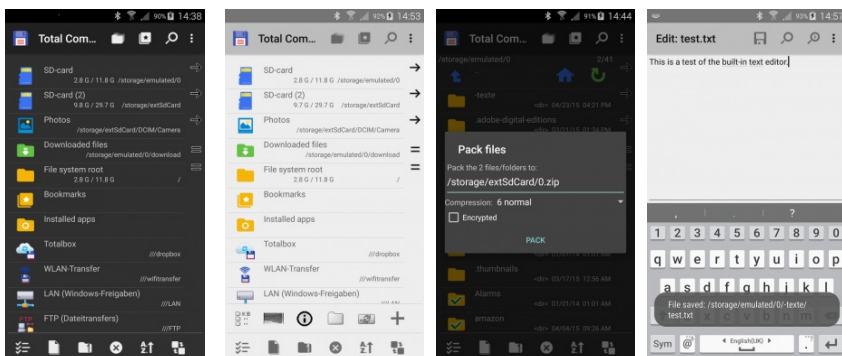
90% 14:38

Total Com...

SD-card
2.8 G / 11.8 G /storage/emulated/0

SD-card (2)
9.8 G / 29.7 G /storage/extSdCard

Photos
/storage/extSdCard/DCIM/Camera

Downloaded files
/storage/emulated/0/download

File system root
2.8 G / 11.8 G /

Bookmarks

Installed apps

Totalbox
///dropbox

WLAN-Transfer
///wifitransfer

LAN (Windows-Freigaben)
///LAN

FTP (Dateitransfers)
///FTP

92% 14:53

Total Com...

SD-card
2.8 G / 11.8 G /storage/emulated/0

SD-card (2)
9.7 G / 29.7 G /storage/extSdCard

Photos
/storage/extSdCard/DCIM/Camera

Downloaded files
/storage/emulated/0/download

File system root
2.8 G / 11.8 G /

Bookmarks

Installed apps

Totalbox
///dropbox

WLAN-Transfer
///wifitransfer

LAN (Windows-Freigaben)

91% 14:44

Total Com...

2/41

teste
<dir> 04/23/15 04:21 PM

adobe-digital-editions
<dir> 01/01/15 01:34 PM

Pack files

Pack the 2 files/folders to:

/storage/extSdCard/0.zip

Compression: 6 normal

Encrypted

PACK

thumbnails
<dir> 07/13/15 12:56 AM

Alarms
<dir> 01/01/14 01:01 AM

amazon
<dir> 04/04/15 09:26 AM

93% 14:57

Edit: test.txt

This is a test of the built-in text editor.

?

1 2 3 4 5 6 7 8 9 0

q w e r t y u i o p

a s d f g h j k l

File saved: /storage/emulated/0/-teste/test.txt

Sym @ English(UK) .